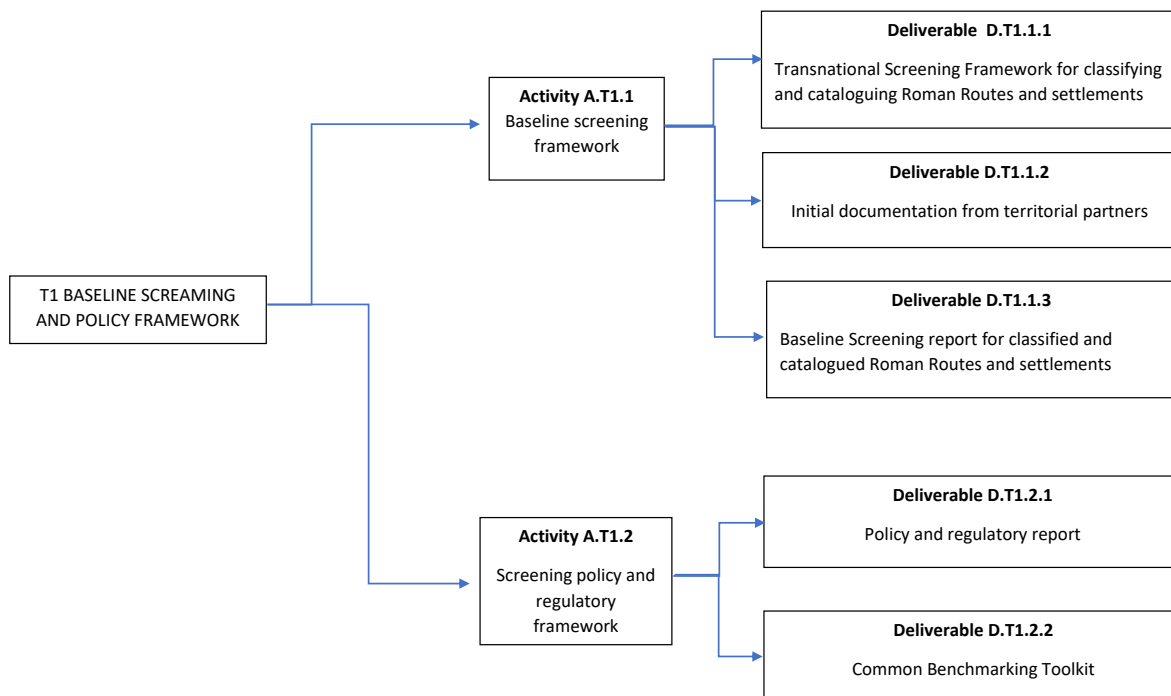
T1 BASELINE SCREAMING AND POLICY FRAMEWORK

**Activity A.T1.1**
Baseline screening framework

**Deliverable D.T1.1.1**
Transnational Screening Framework for classifying and cataloguing Roman Routes and settlements

**Deliverable D.T1.1.2**
Initial documentation from territorial partners

**Deliverable D.T1.1.3**
Baseline Screening report for classified and catalogued Roman Routes and settlements

**Activity A.T1.2**
Screening policy and regulatory framework

**Deliverable D.T1.2.1**
Policy and regulatory report

**Deliverable D.T1.2.2**
Common Benchmarking Toolkit